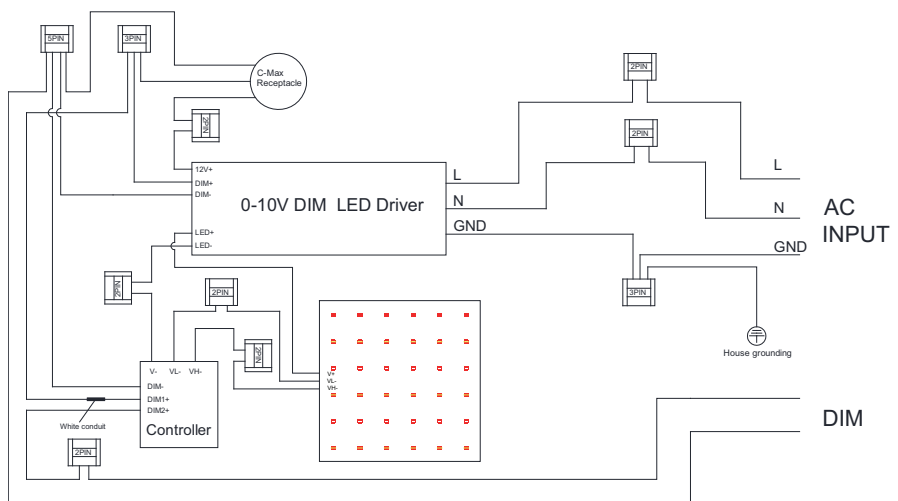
5PIN
3PIN
C-Max Receptacle
2PIN
2PIN
2PIN
12V+
DIM+
DIM-
0-10V DIM LED Driver
L
N
GND
L
N
AC INPUT
GND
LED+
LED-
2PIN
2PIN
3PIN
2PIN
House grounding
V+
VL-
VH-
V-
VL-
VH-
DIM-
DIM1+
DIM2+
Controller
White conduit
2PIN
DIM